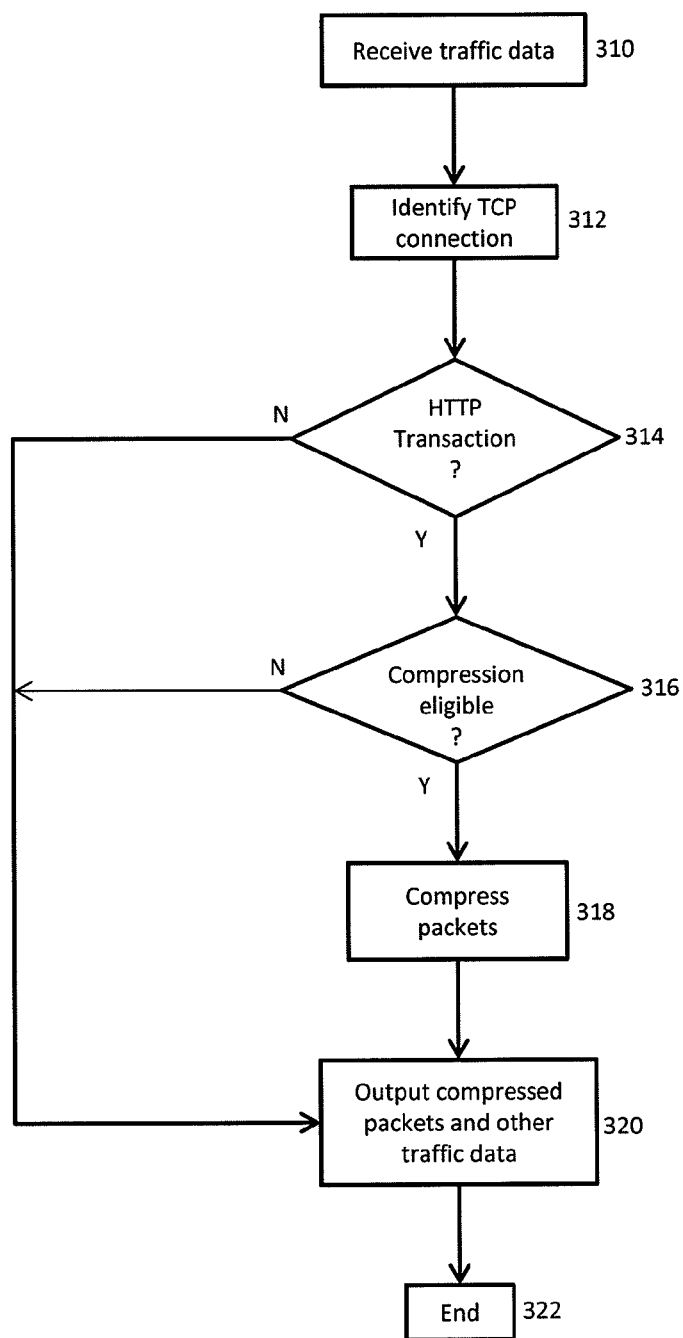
Receive traffic data
310

Identify TCP connection
312

N
HTTP Transaction ?
314

Y

N
Compression eligible ?
316

Y

Compress packets
318

Output compressed packets and other traffic data
320

End
322